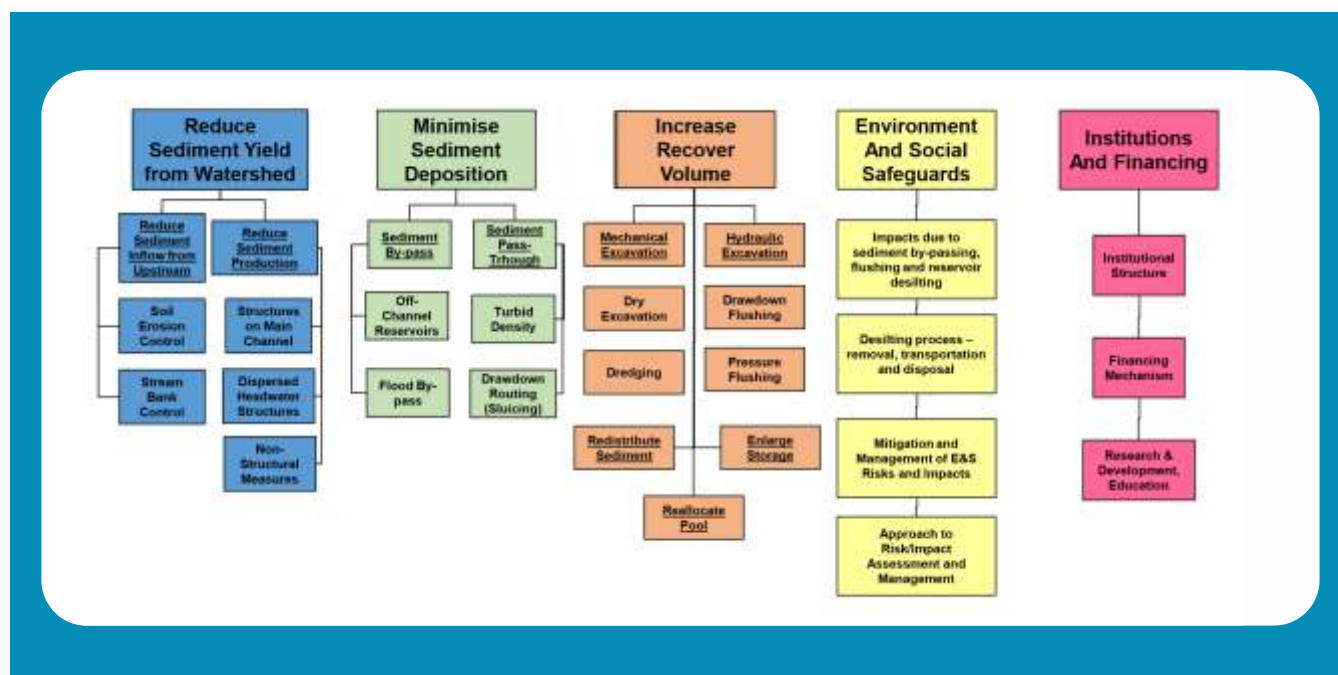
Reduce Sediment Yield from Watershed

Reduce Sediment Inflow from Upstream

Reduce Sediment Production

Soil Erosion Control

Structures on Main Channel

Stream Bank Control

Dispersed Headwater Structures

Non-Structural Measures

Minimise Sediment Deposition

Sediment By-pass

Sediment Pass-Trhough

Off-Channel Reservoirs

Turbid Density

Flood By-pass

Drawdown Routing (Sluicing)

Increase Recover Volume

Mechanical Excavation

Hydraulic Excavation

Dry Excavation

Drawdown Flushing

Dredging

Pressure Flushing

Redistribute Sediment

Enlarge Storage

Reallocate Pool

Environment And Social Safeguards

Impacts due to sediment by-passing, flushing and reservoir desilting

Desilting process – removal, transportation and disposal

Mitigation and Management of E&S Risks and Impacts

Approach to Risk/Impact Assessment and Management

Institutions And Financing

Institutional Structure

Financing Mechanism

Research & Development, Education